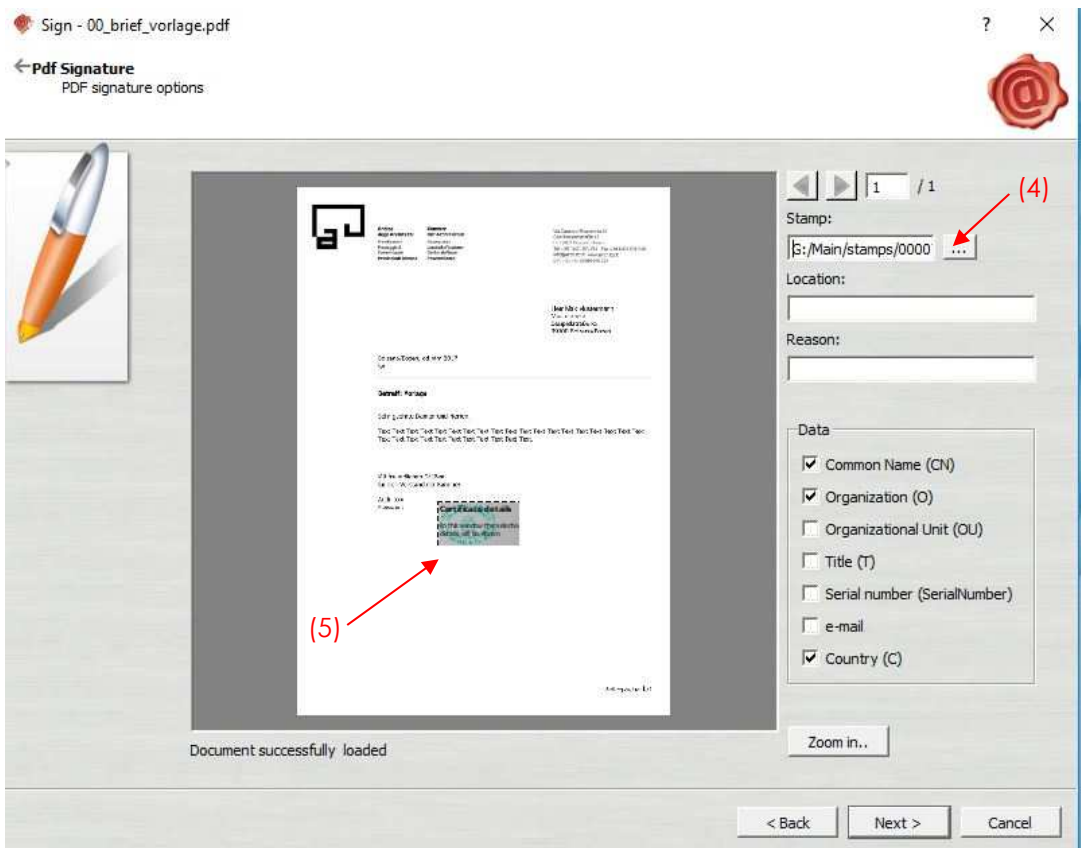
Sign - 00_brief_vorlage.pdf

?

Pdf Signature
PDF signature options

1 / 1

(4)

Stamp:
S:/Main/stamps/0000 ...

Location:

Reason:

Certificate details

(5)

Data
☑ Common Name (CN)
☑ Organization (O)
☐ Organizational Unit (OU)
☐ Title (T)
☐ Serial number (SerialNumber)
☐ e-mail
☑ Country (C)

Document successfully loaded

Zoom in..

< Back
Next >
Cancel